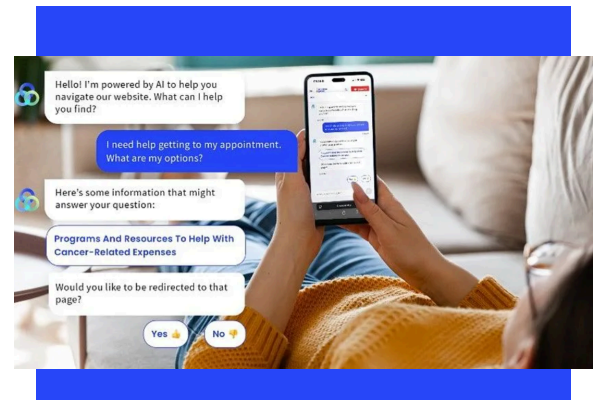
Hello! I'm powered by AI to help you navigate our website. What can I help you find?

I need help getting to my appointment. What are my options?

Here's some information that might answer your question:

Programs And Resources To Help With Cancer-Related Expenses

Would you like to be redirected to that page?

Yes 👍

No 👎